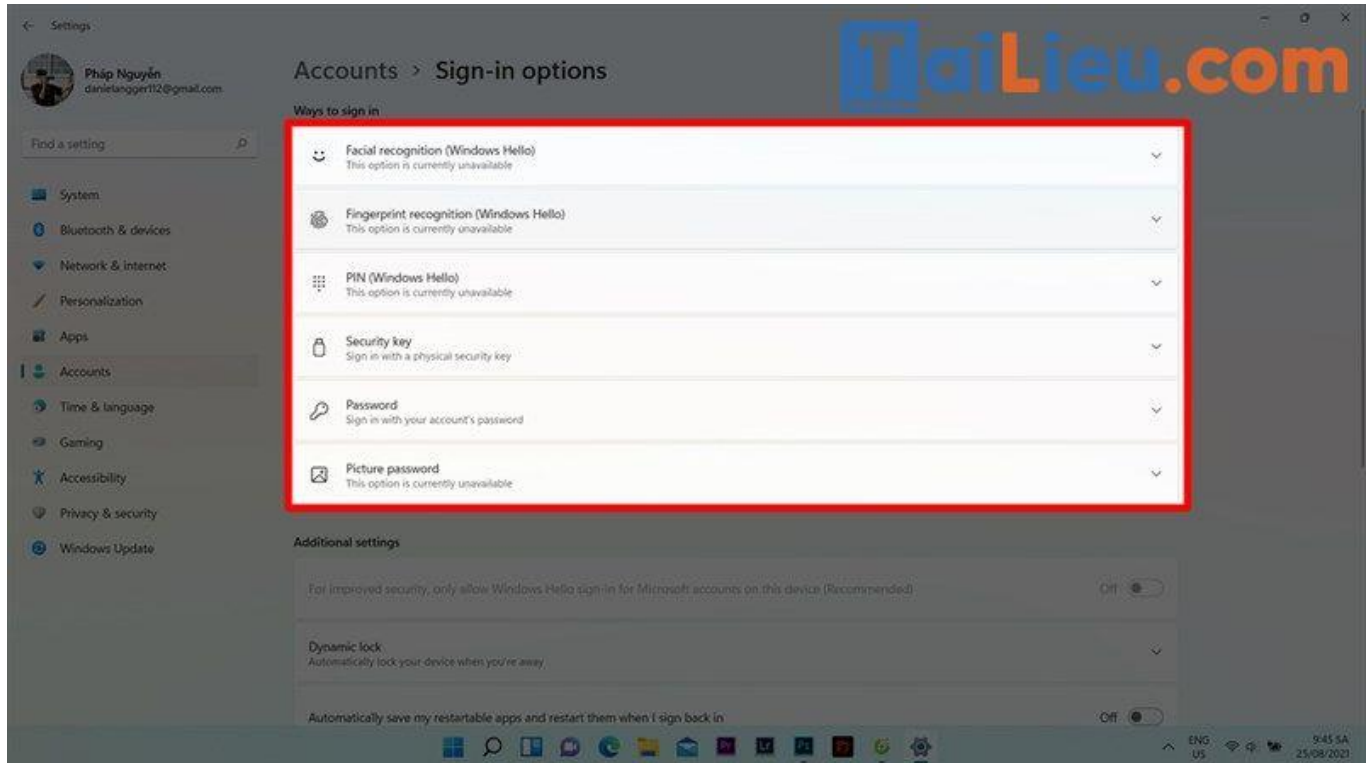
Settings

Pháp Nguyễn
danielangger112@gmail.com

Find a setting

System
Bluetooth & devices
Network & internet
Personalization
Apps
Accounts
Time & language
Gaming
Accessibility
Privacy & security
Windows Update

Accounts > Sign-in options

TaiLieu.com

Ways to sign in

Facial recognition (Windows Hello)
This option is currently unavailable

Fingerprint recognition (Windows Hello)
This option is currently unavailable

PIN (Windows Hello)
This option is currently unavailable

Security key
Sign in with a physical security key

Password
Sign in with your account's password

Picture password
This option is currently unavailable

Additional settings

For improved security, only allow Windows Hello sign-in for Microsoft accounts on this device (Recommended)
Off

Dynamic lock
Automatically lock your device when you're away

Automatically save my restartable apps and restart them when I sign back in
Off

ENG US
9:45 SA
25/08/2021